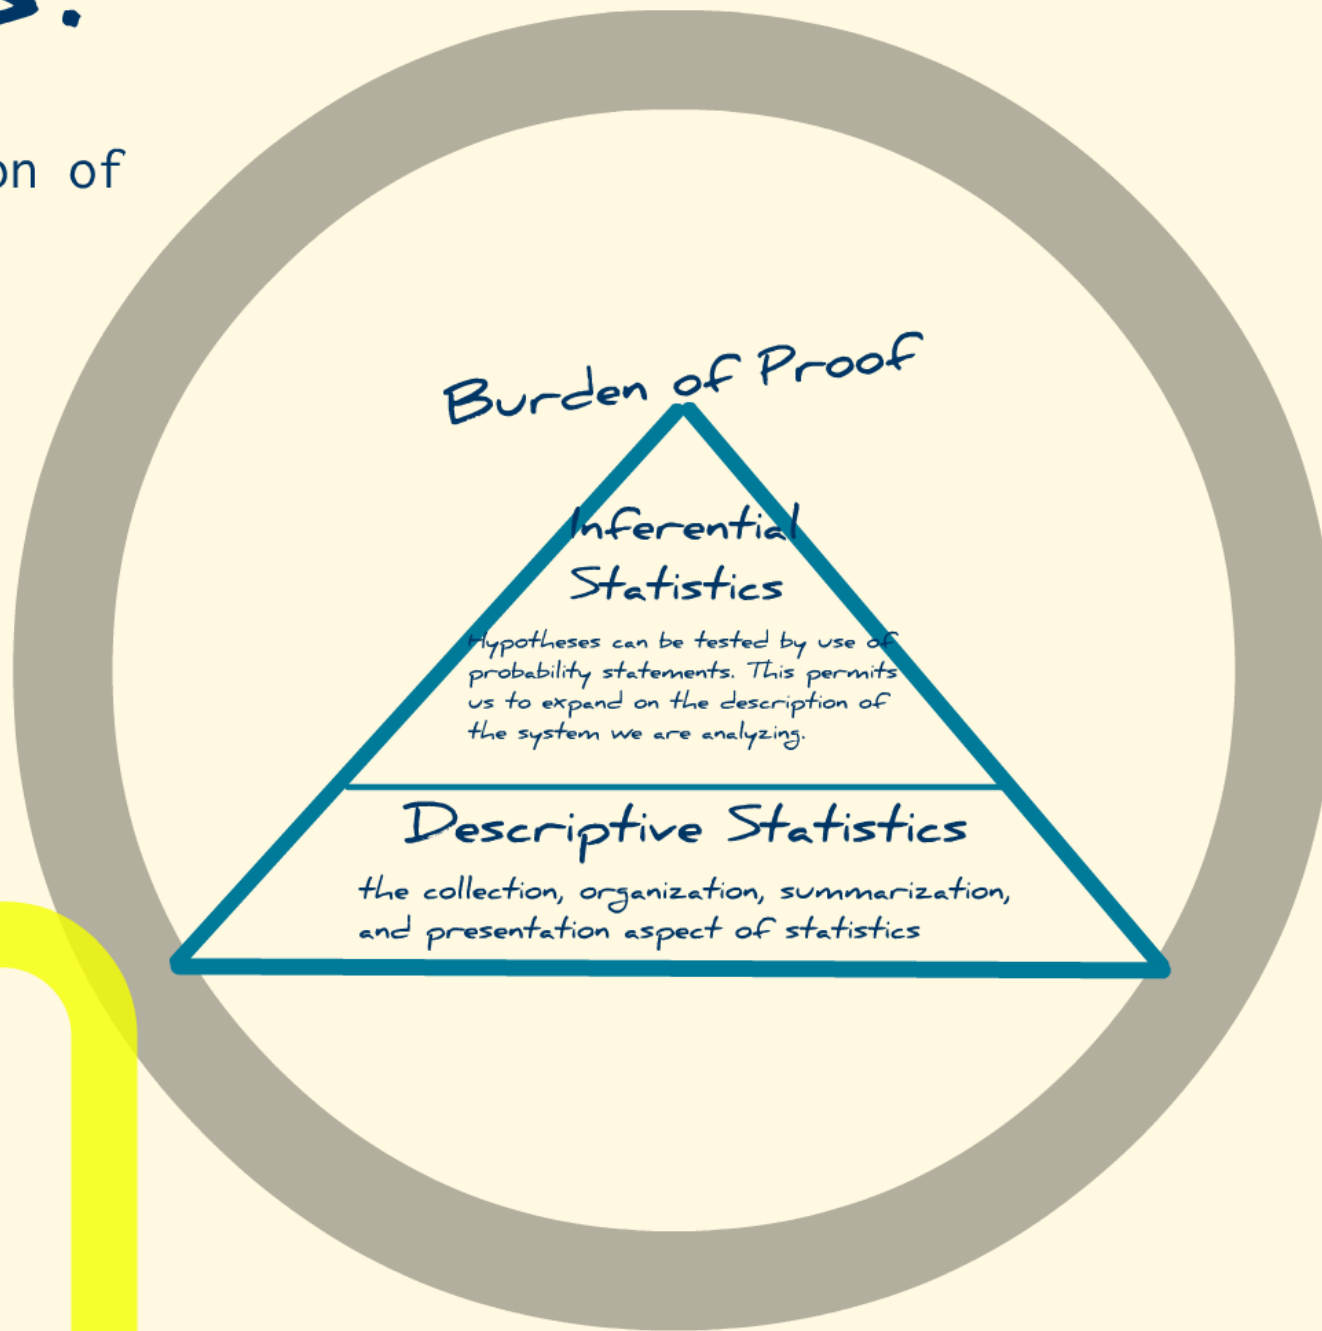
s.

on of

Burden of Proof

Inferential Statistics

Hypotheses can be tested by use of probability statements. This permits us to expand on the description of the system we are analyzing.

Descriptive Statistics

the collection, organization, summarization, and presentation aspect of statistics